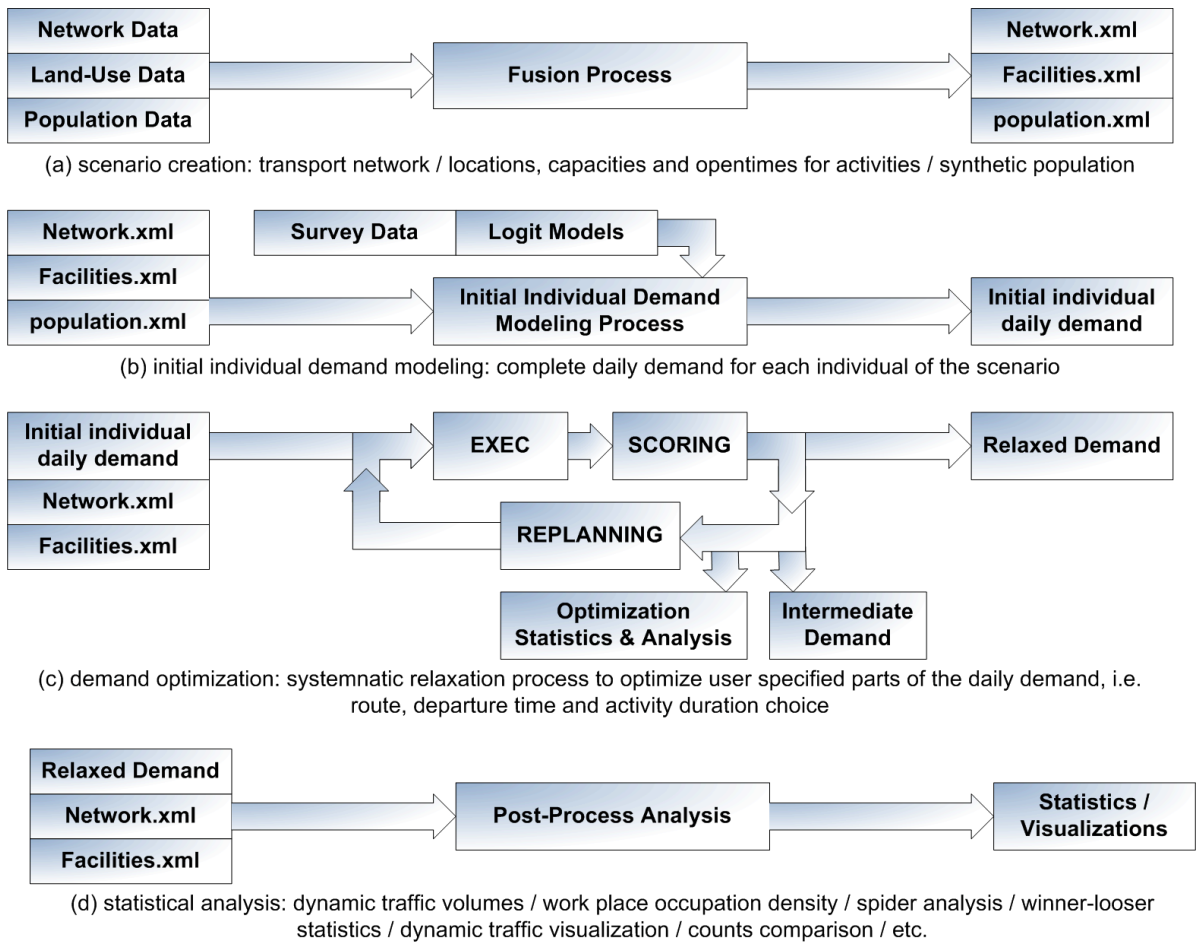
Network Data
Land-Use Data
Population Data

Fusion Process

Network.xml
Facilities.xml
population.xml

(a) scenario creation: transport network / locations, capacities and opentimes for activities / synthetic population

Network.xml
Facilities.xml
population.xml

Survey Data
Logit Models

Initial Individual Demand Modeling Process

Initial individual daily demand

(b) initial individual demand modeling: complete daily demand for each individual of the scenario

Initial individual daily demand
Network.xml
Facilities.xml

EXEC
SCORING
Relaxed Demand
REPLANNING
Optimization Statistics & Analysis
Intermediate Demand

(c) demand optimization: systemnatic relaxation process to optimize user specified parts of the daily demand, i.e. route, departure time and activity duration choice

Relaxed Demand
Network.xml
Facilities.xml

Post-Process Analysis

Statistics / Visualizations

(d) statistical analysis: dynamic traffic volumes / work place occupation density / spider analysis / winner-looser statistics / dynamic traffic visualization / counts comparison / etc.